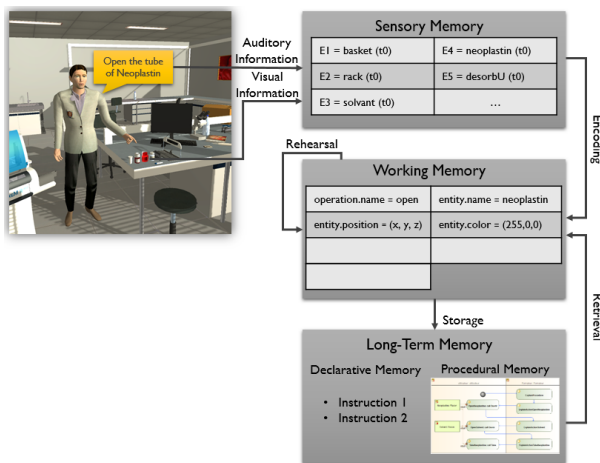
Open the tube of Neoplastin

Auditory Information

Visual Information

Sensory Memory

| E1 = basket (t0) | E4 = neoplastin (t0) |
|---|---|
| E2 = rack (t0) | E5 = desorbU (t0) |
| E3 = solvant (t0) | ... |

Encoding

Rehearsal

Working Memory

| operation.name = open | entity.name = neoplastin |
|---|---|
| entity.position = (x, y, z) | entity.color = (255,0,0) |
| | |
| | |

Storage

Retrieval

Long-Term Memory

Declarative Memory

- Instruction 1
- Instruction 2

Procedural Memory